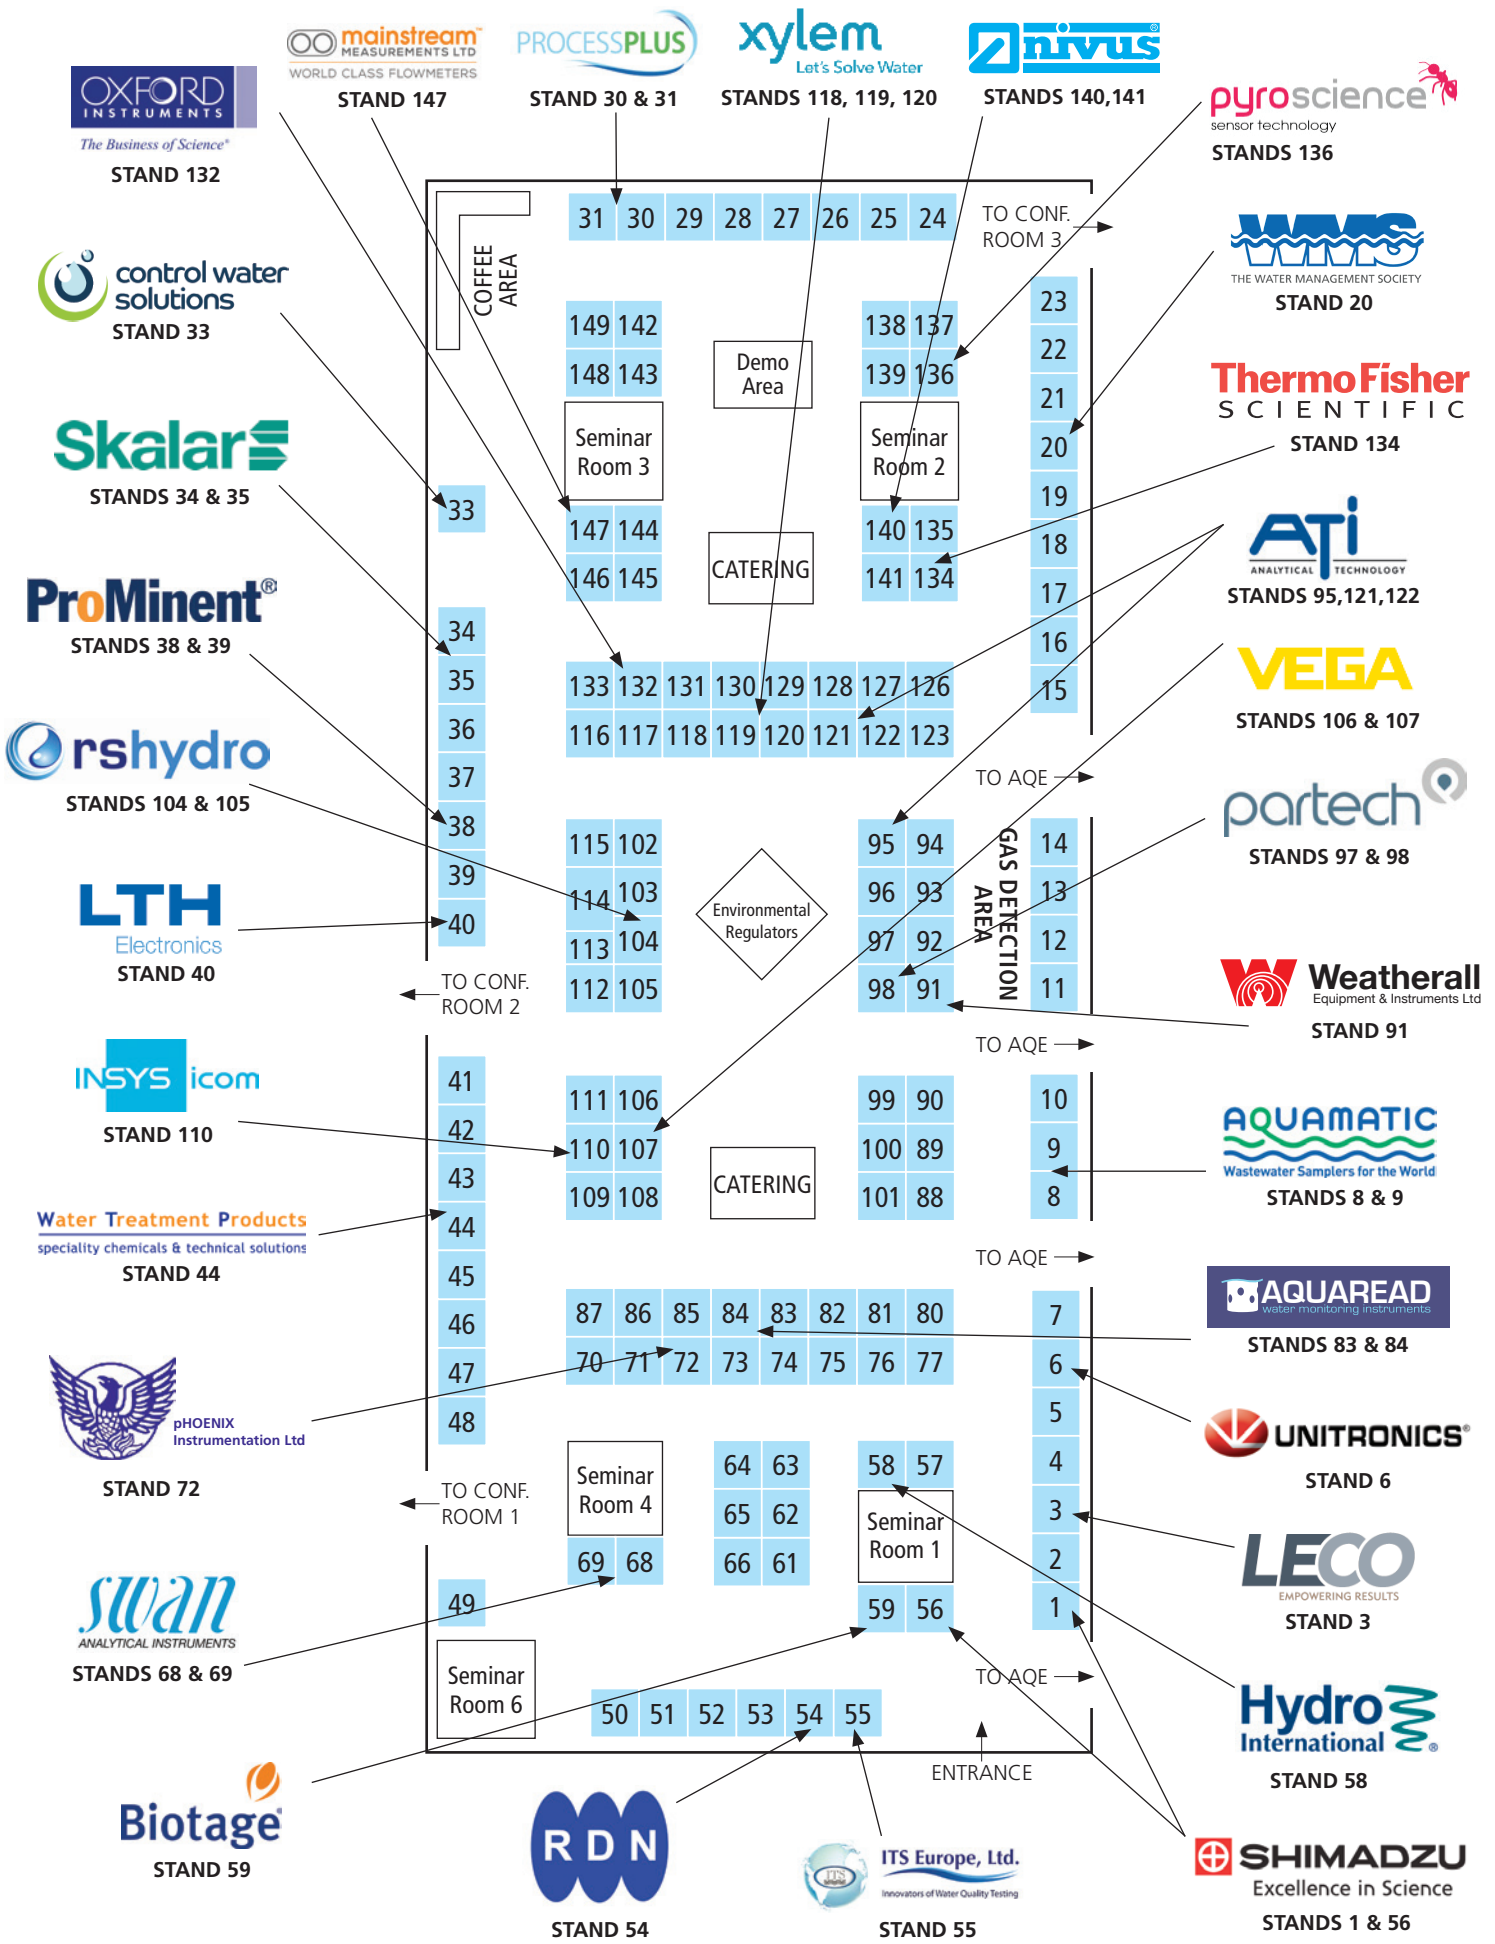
OXFORD INSTRUMENTS
The Business of Science®
STAND 132

mainstream MEASUREMENTS LTD
WORLD CLASS FLOWMETERS
STAND 147

PROCESSPLUS
STAND 30 & 31

xylem
Let's Solve Water
STANDS 118, 119, 120

nivus
STANDS 140,141

pyroscience
sensor technology
STANDS 136

control water solutions
STAND 33

WMS
THE WATER MANAGEMENT SOCIETY
STAND 20

Skalar
STANDS 34 & 35

ThermoFisher SCIENTIFIC
STAND 134

ProMinent®
STANDS 38 & 39

ATi
ANALYTICAL TECHNOLOGY
STANDS 95,121,122

rshydro
STANDS 104 & 105

VEGA
STANDS 106 & 107

LTH
Electronics
STAND 40

partech
STANDS 97 & 98

INSYS icom
STAND 110

Weatherall
Equipment & Instruments Ltd
STAND 91

Water Treatment Products
speciality chemicals & technical solutions
STAND 44

AQUAMATIC
Wastewater Samplers for the World
STANDS 8 & 9

pHOENIX
Instrumentation Ltd
STAND 72

AQUAREAD
water monitoring instruments
STANDS 83 & 84

UNITRONICS®
STAND 6

swan
ANALYTICAL INSTRUMENTS
STANDS 68 & 69

LECO
EMPOWERING RESULTS
STAND 3

Hydro International
STAND 58

Biotage
STAND 59

RDN
STAND 54

ITS Europe, Ltd.
Innovators of Water Quality Testing
STAND 55

SHIMADZU
Excellence in Science
STANDS 1 & 56

COFFEE AREA
31 30 29 28 27 26 25 24
TO CONF. ROOM 3
149 142
148 143
Demo Area
138 137
139 136
Seminar Room 3
Seminar Room 2
23 22 21 20 19 18 17 16 15
33
147 144
146 145
CATERING
140 135
141 134
34 35 36 37 38 39 40
133 132 131 130 129 128 127 126
116 117 118 119 120 121 122 123
TO AQE
115 102
114 103
113 104
112 105
Environmental Regulators
95 94
96 93
97 92
98 91
GAS DETECTION AREA
14 13 12 11
TO CONF. ROOM 2
TO AQE
41 42 43 44 45 46 47 48
111 106
110 107
109 108
CATERING
99 90
100 89
101 88
10 9 8
TO AQE
87 86 85 84 83 82 81 80
70 71 72 73 74 75 76 77
7 6 5 4 3 2 1
Seminar Room 4
64 63
65 62
66 61
58 57
Seminar Room 1
TO CONF. ROOM 1
69 68
49
59 56
Seminar Room 6
TO AQE
50 51 52 53 54 55
ENTRANCE